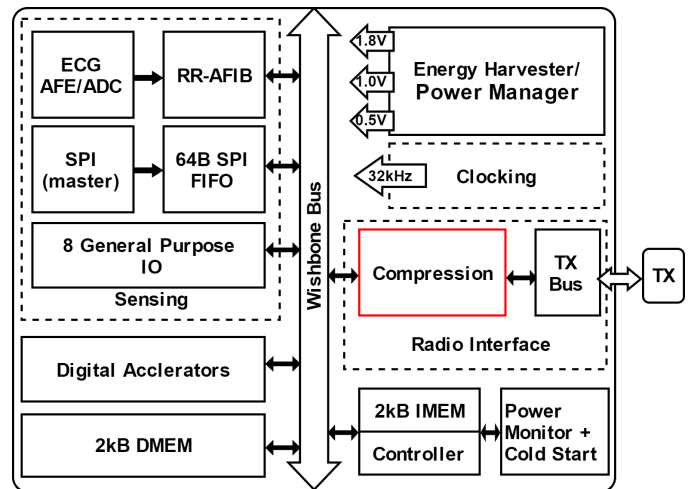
ECG AFE/ADC

RR-AFIB

SPI (master)

64B SPI FIFO

8 General Purpose IO

Sensing

Digital Acclerators

2kB DMEM

Wishbone Bus

1.8V

1.0V

0.5V

Energy Harvester/ Power Manager

32kHz

Clocking

Compression

TX Bus

TX

Radio Interface

2kB IMEM

Controller

Power Monitor + Cold Start